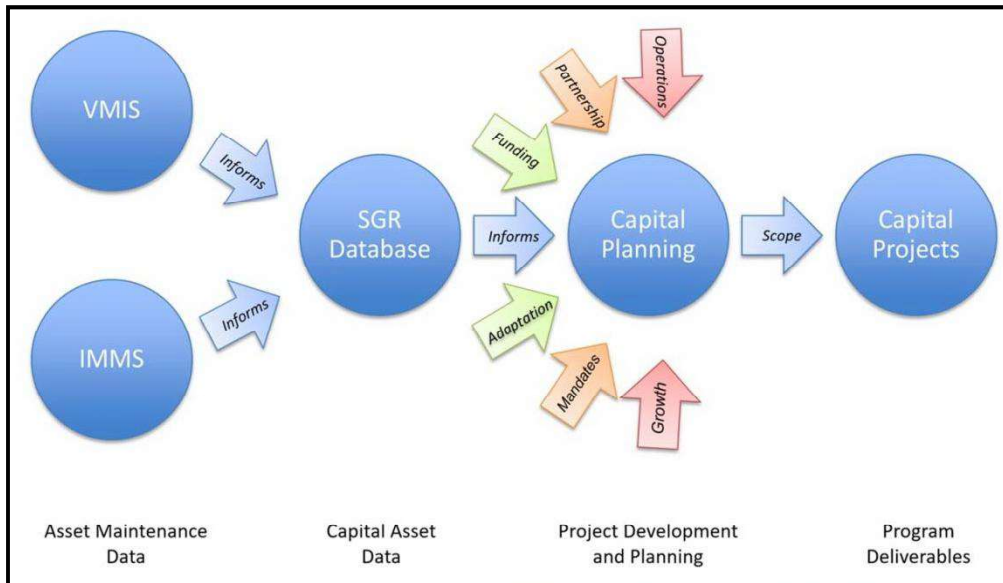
VMIS

Informs

IMMS

Informs

SGR Database

Funding

Partnership

Operations

Informs

Adaptation

Mandates

Growth

Capital Planning

Scope

Capital Projects

Asset Maintenance Data

Capital Asset Data

Project Development and Planning

Program Deliverables